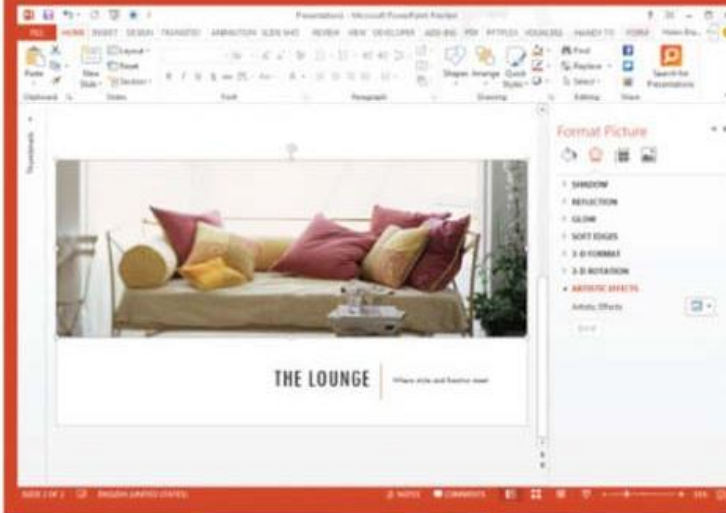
Presentation1 - Microsoft PowerPoint Preview

FILE HOME INSERT DESIGN TRANSITIONS ANIMATIONS SLIDE SHOW REVIEW VIEW DEVELOPER ADD-INS PDF PPTPLEX VOILADEX HANDY TOOLS FORMAT

Paste New Slide Layout Reset Section Clipboard Slides Font Paragraph Shapes Arrange Quick Styles Drawing Find Replace Select Editing Share Search for Presentations

Thumbnails

Format Picture

SHADOW
REFLECTION
GLOW
SOFT EDGES
3-D FORMAT
3-D ROTATION
ARTISTIC EFFECTS
Artistic Effects
Reset

THE LOUNGE
Where style and function meet

SLIDE 2 OF 2 ENGLISH (UNITED STATES) NOTES COMMENTS